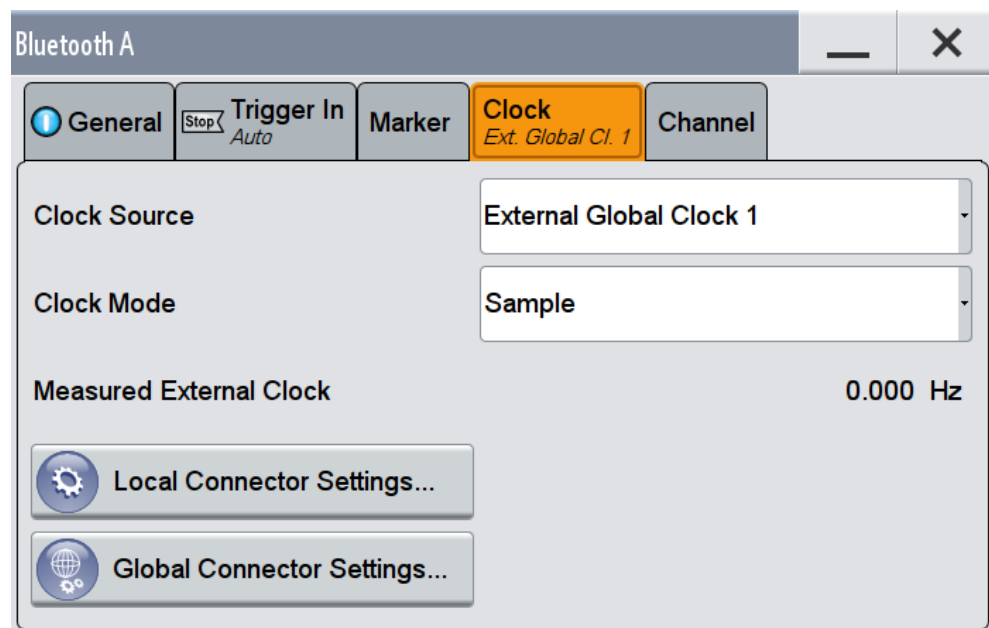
Bluetooth A

General
Stop Trigger In
Auto
Marker
Clock
Ext. Global Cl. 1
Channel

Clock Source
External Global Clock 1

Clock Mode
Sample

Measured External Clock
0.000 Hz

Local Connector Settings...

Global Connector Settings...